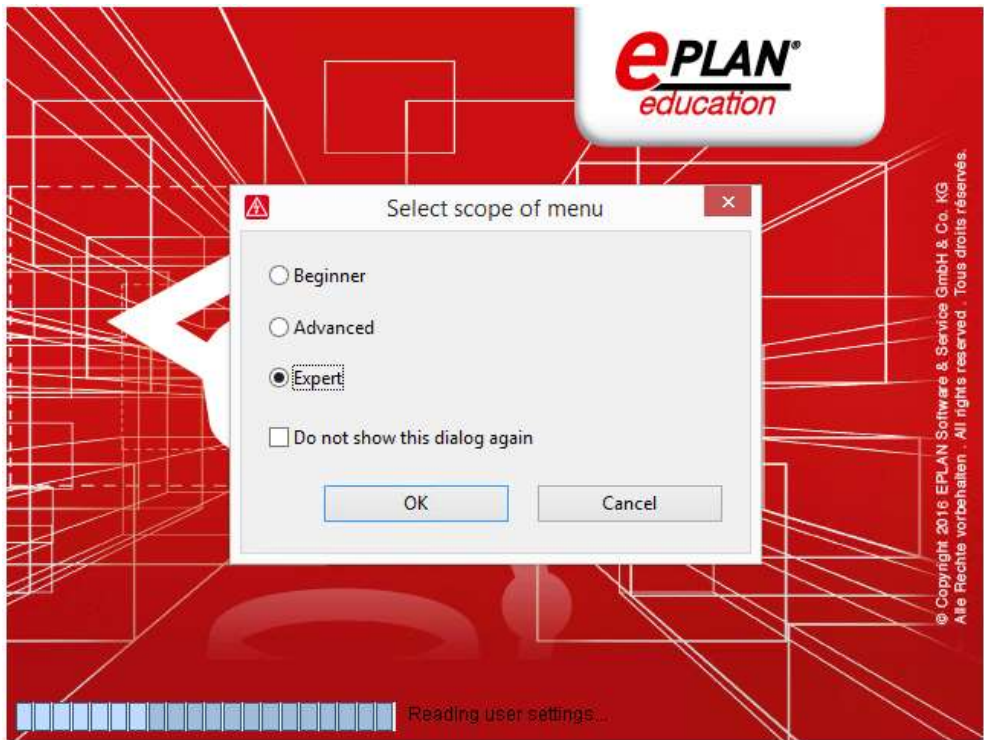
ePLAN®
education

Select scope of menu

Beginner

Advanced

Expert

Do not show this dialog again

OK

Cancel

© Copyright 2016 EPLAN Software & Service GmbH & Co. KG
Alle Rechte vorbehalten . All rights reserved . Tous droits réservés.

Reading user settings...